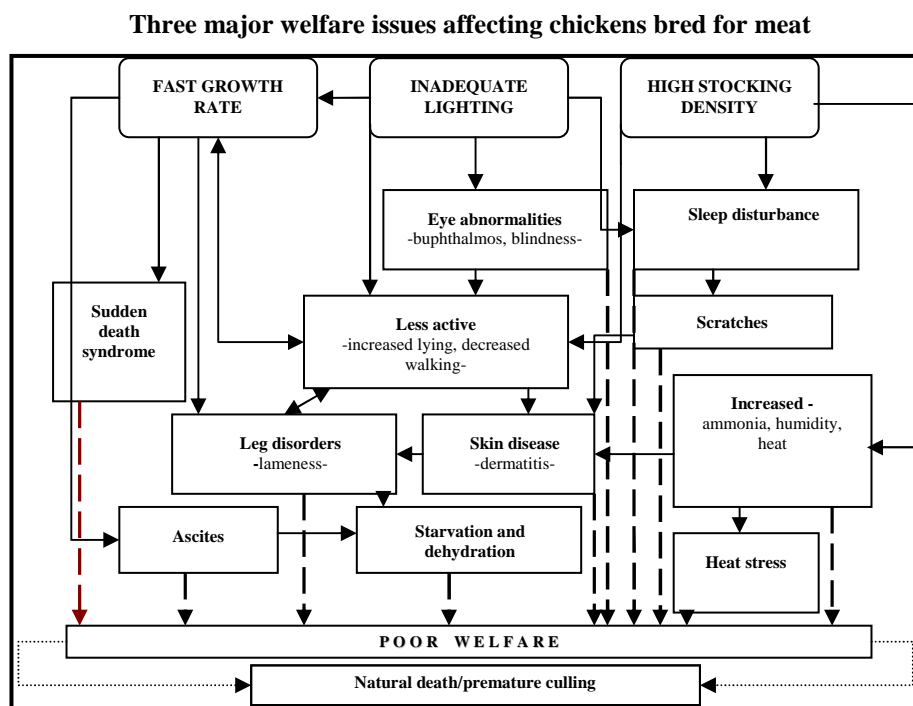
Three major welfare issues affecting chickens bred for meat

FAST GROWTH RATE

INADEQUATE LIGHTING

HIGH STOCKING DENSITY

Eye abnormalities
-buphthalmos, blindness-

Sleep disturbance

Sudden death syndrome

Less active
-increased lying, decreased walking-

Scratches

Increased -
ammonia, humidity, heat

Leg disorders
-lameness-

Skin disease
-dermatitis-

Ascites

Starvation and dehydration

Heat stress

POOR WELFARE

Natural death/premature culling